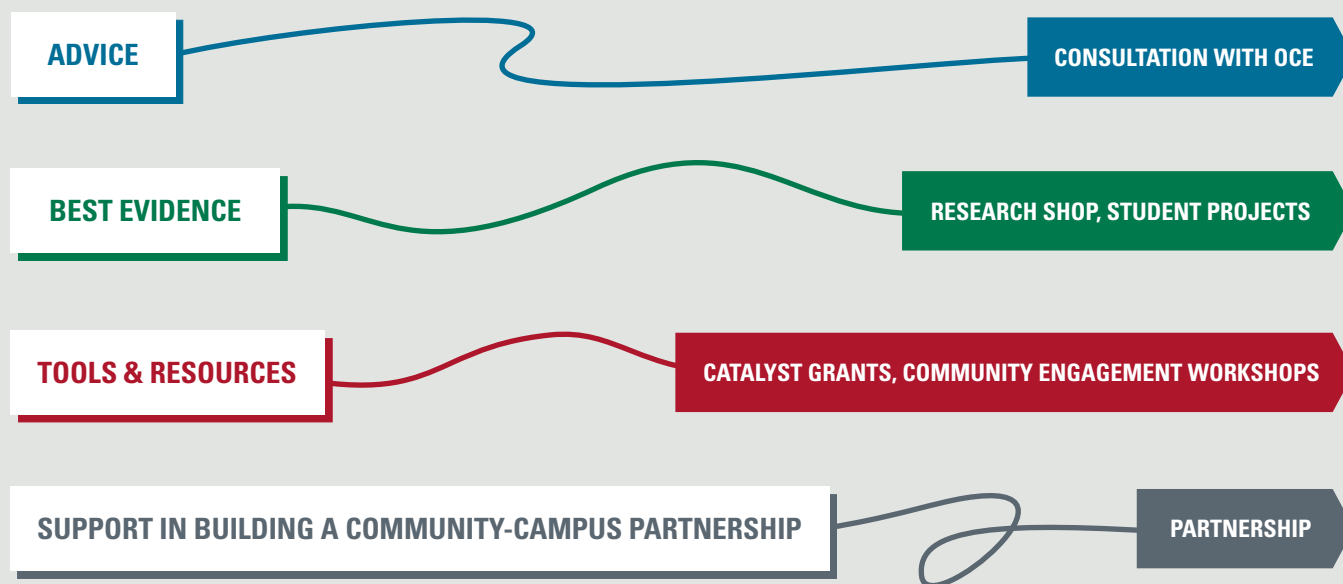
ADVICE

CONSULTATION WITH OCE

BEST EVIDENCE

RESEARCH SHOP, STUDENT PROJECTS

TOOLS & RESOURCES

CATALYST GRANTS, COMMUNITY ENGAGEMENT WORKSHOPS

SUPPORT IN BUILDING A COMMUNITY-CAMPUS PARTNERSHIP

PARTNERSHIP